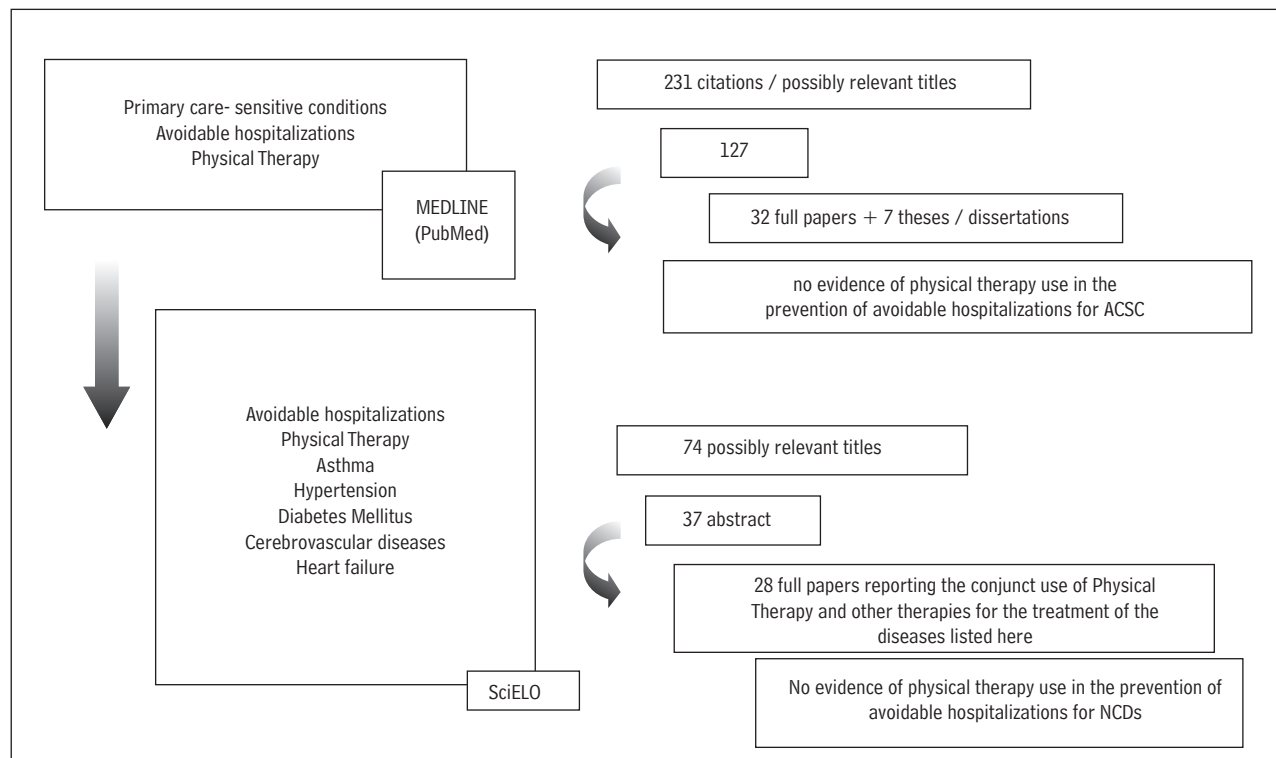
Primary care- sensitive conditions
Avoidable hospitalizations
Physical Therapy

MEDLINE (PubMed)

231 citations / possibly relevant titles

127

32 full papers + 7 theses / dissertations

no evidence of physical therapy use in the prevention of avoidable hospitalizations for ACSC

Avoidable hospitalizations
Physical Therapy
Asthma
Hypertension
Diabetes Mellitus
Cerebrovascular diseases
Heart failure

SciELO

74 possibly relevant titles

37 abstract

28 full papers reporting the conjunct use of Physical Therapy and other therapies for the treatment of the diseases listed here

No evidence of physical therapy use in the prevention of avoidable hospitalizations for NCDs